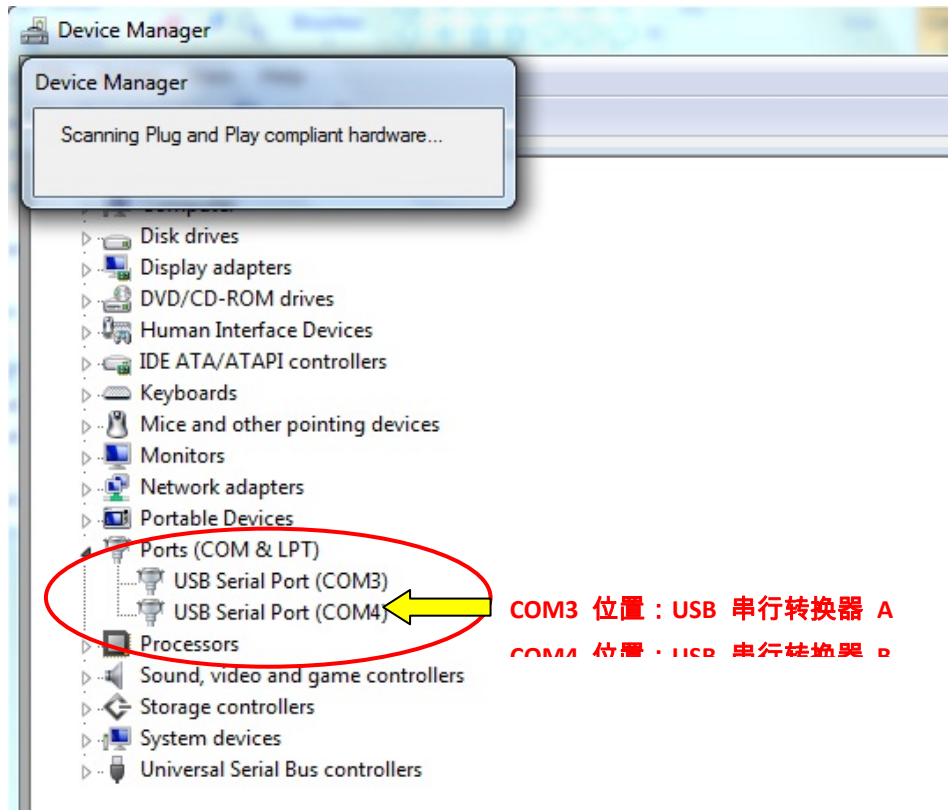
Device Manager

Device Manager

Scanning Plug and Play compliant hardware...

Disk drives
Display adapters
DVD/CD-ROM drives
Human Interface Devices
IDE ATA/ATAPI controllers
Keyboards
Mice and other pointing devices
Monitors
Network adapters
Portable Devices
Ports (COM & LPT)
USB Serial Port (COM3)
USB Serial Port (COM4)
Processors
Sound, video and game controllers
Storage controllers
System devices
Universal Serial Bus controllers

COM3 位置：USB 串行转换器 A
COM4 位置：USB 串行转换器 B